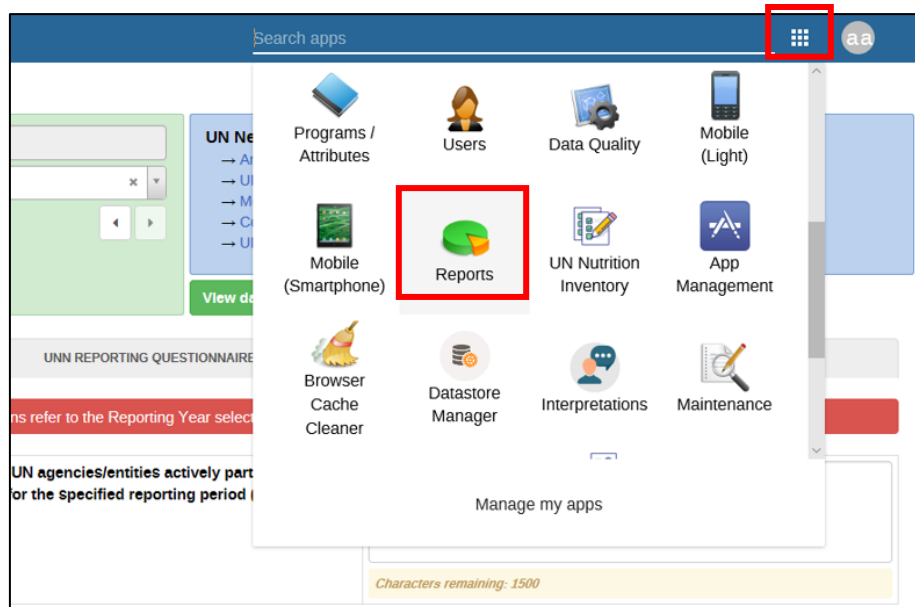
Search apps

aa

Programs / Attributes

Users

Data Quality

Mobile (Light)

Mobile (Smartphone)

Reports

UN Nutrition Inventory

App Management

Browser Cache Cleaner

Datastore Manager

Interpretations

Maintenance

Manage my apps

UN Ne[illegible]
→ A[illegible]
→ U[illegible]
→ M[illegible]
→ C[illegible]
→ U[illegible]

View da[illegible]

UNN REPORTING QUESTIONNAIRE

ns refer to the Reporting Year select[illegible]

UN agencies/entities actively part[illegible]
for the specified reporting period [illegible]

Characters remaining: 1500